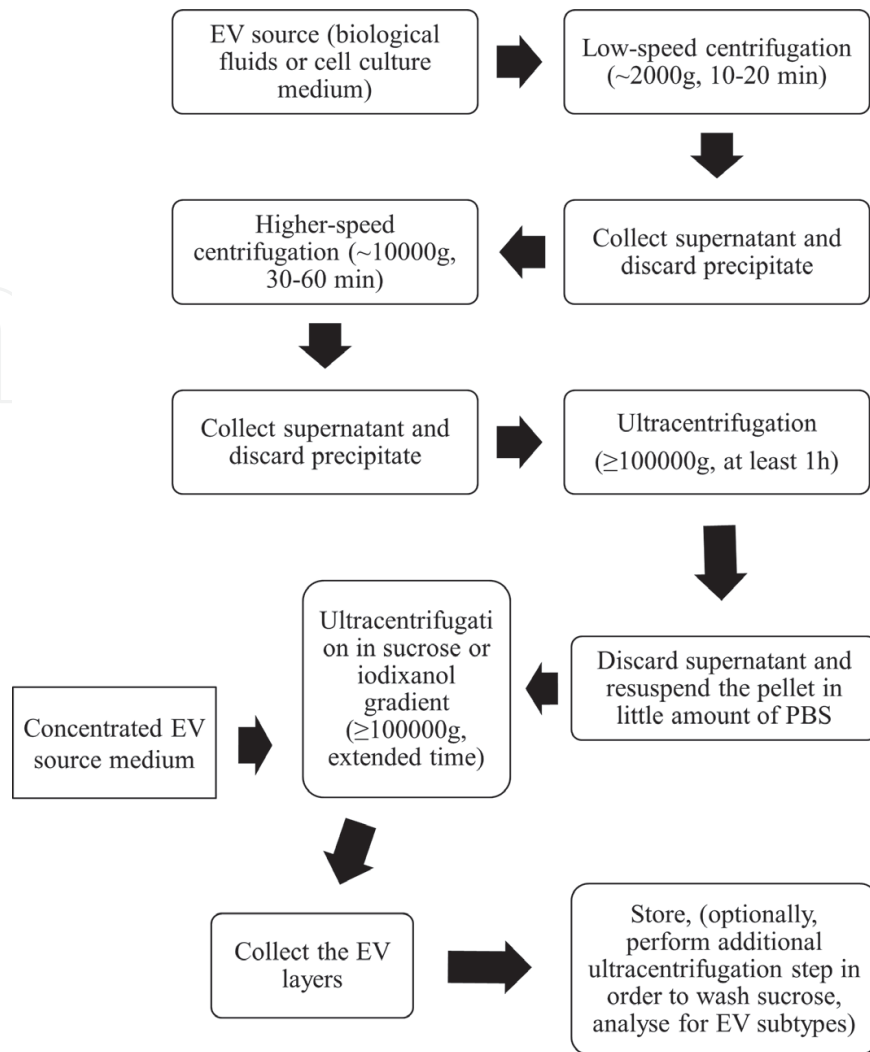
EV source (biological fluids or cell culture medium)

Low-speed centrifugation (~2000g, 10-20 min)

Collect supernatant and discard precipitate

Higher-speed centrifugation (~10000g, 30-60 min)

Collect supernatant and discard precipitate

Ultracentrifugation ($\geq$100000g, at least 1h)

Discard supernatant and resuspend the pellet in little amount of PBS

Ultracentrifugation in sucrose or iodixanol gradient ($\geq$100000g, extended time)

Concentrated EV source medium

Collect the EV layers

Store, (optionally, perform additional ultracentrifugation step in order to wash sucrose, analyse for EV subtypes)